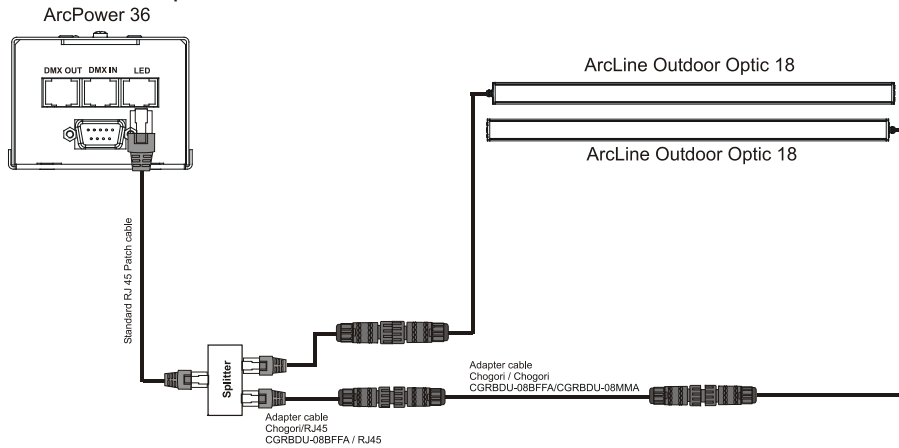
ArcPower 36

DMX OUT DMX IN LED

ArcLine Outdoor Optic 18

ArcLine Outdoor Optic 18

Standard RJ 45 Patch cable

Splitter

Adapter cable
Chogori / Chogori
CGRBDU-08BFFA/CGRBDU-08MMA

Adapter cable
Chogori/RJ45
CGRBDU-08BFFA / RJ45